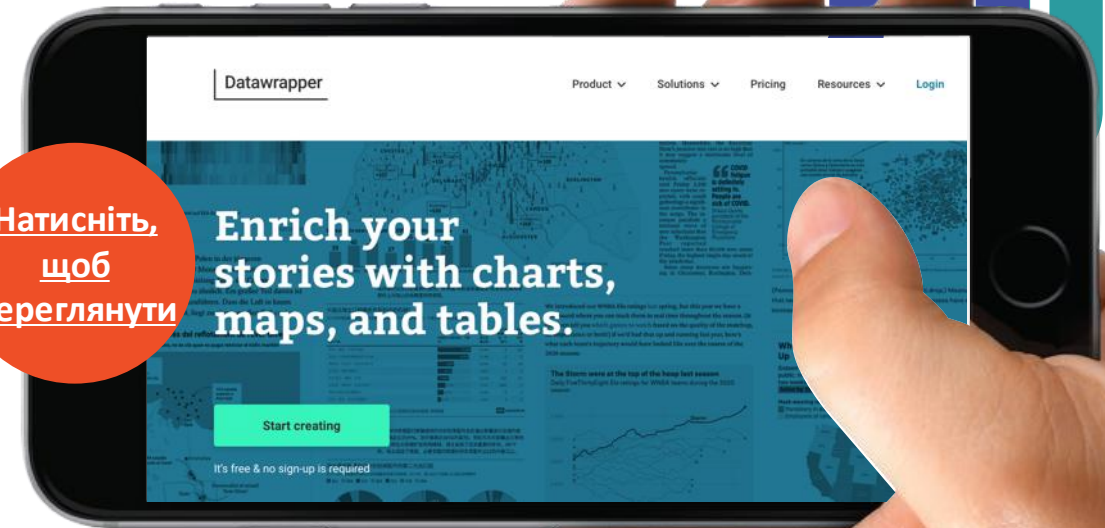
Datawrapper

Product Solutions Pricing Resources Login

Натисніть, щоб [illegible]ереглянути

Enrich your stories with charts, maps, and tables.

Start creating

It's free & no sign-up is required

The Storm were at the top of the heap last season